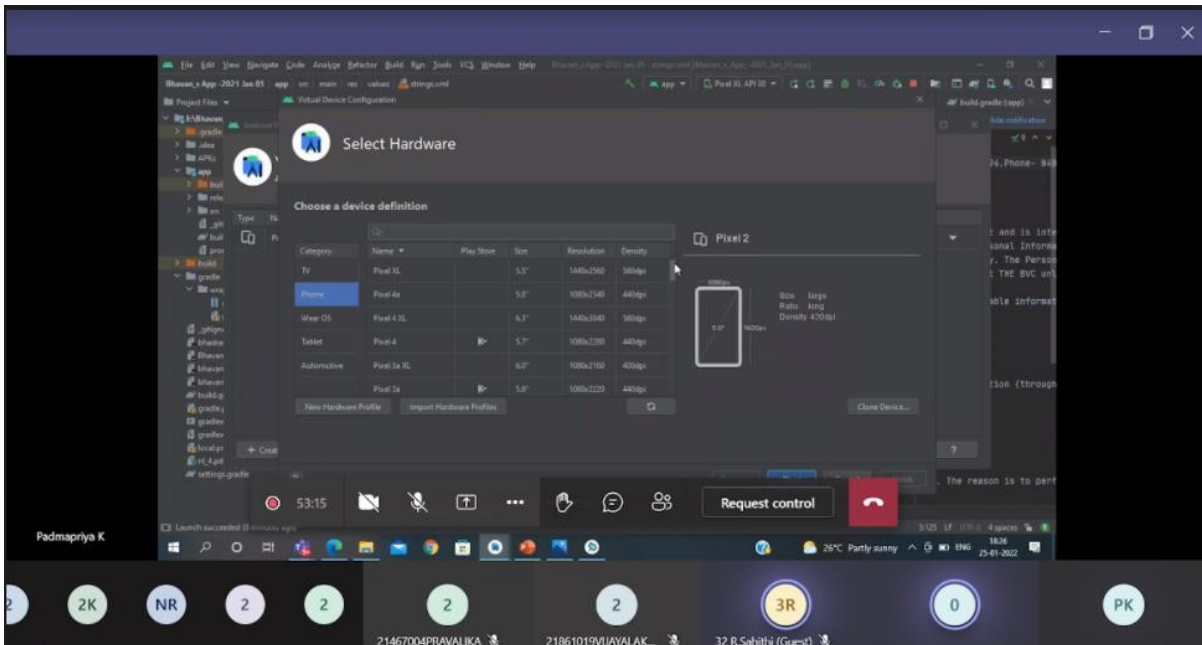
File Edit View Navigate Code Analyze Refactor Build Run Tools VCS Window Help

Bhavan_s App -2021 Jan 05 app src main res values strings.xml

Virtual Device Configuration

Select Hardware

Choose a device definition

| Category | Name ▾ | Play Store | Size | Resolution | Density |
|---|---|---|---|---|---|
| TV | Pixel XL | | 5.5" | 1440x2560 | 560dpi |
| Phone | Pixel 4a | | 5.8" | 1080x2340 | 440dpi |
| Wear OS | Pixel 4 XL | | 6.3" | 1440x3040 | 560dpi |
| Tablet | Pixel 4 | ▶ | 5.7" | 1080x2280 | 440dpi |
| Automotive | Pixel 3a XL | | 6.0" | 1080x2160 | 400dpi |
| | Pixel 3a | ▶ | 5.6" | 1080x2220 | 440dpi |

New Hardware Profile Import Hardware Profiles

Pixel 2

1080px 5.0" 1920px

Size: large
Ratio: long
Density: 420dpi

Clone Device...

?

t and is inte
onal Inform
y. The Person
t THE BVC un
ble informat
tion (through
. The reason is to perf

53:15

Request control

Padmapriya K

Launch succeeded

26°C Partly sunny ENG 18:26 25-01-2022

2K NR 2 2 2 2 3R 0 PK

21467004PRAVALIKA 21861019VIJAYALAK 32 R.Sahithi (Guest)